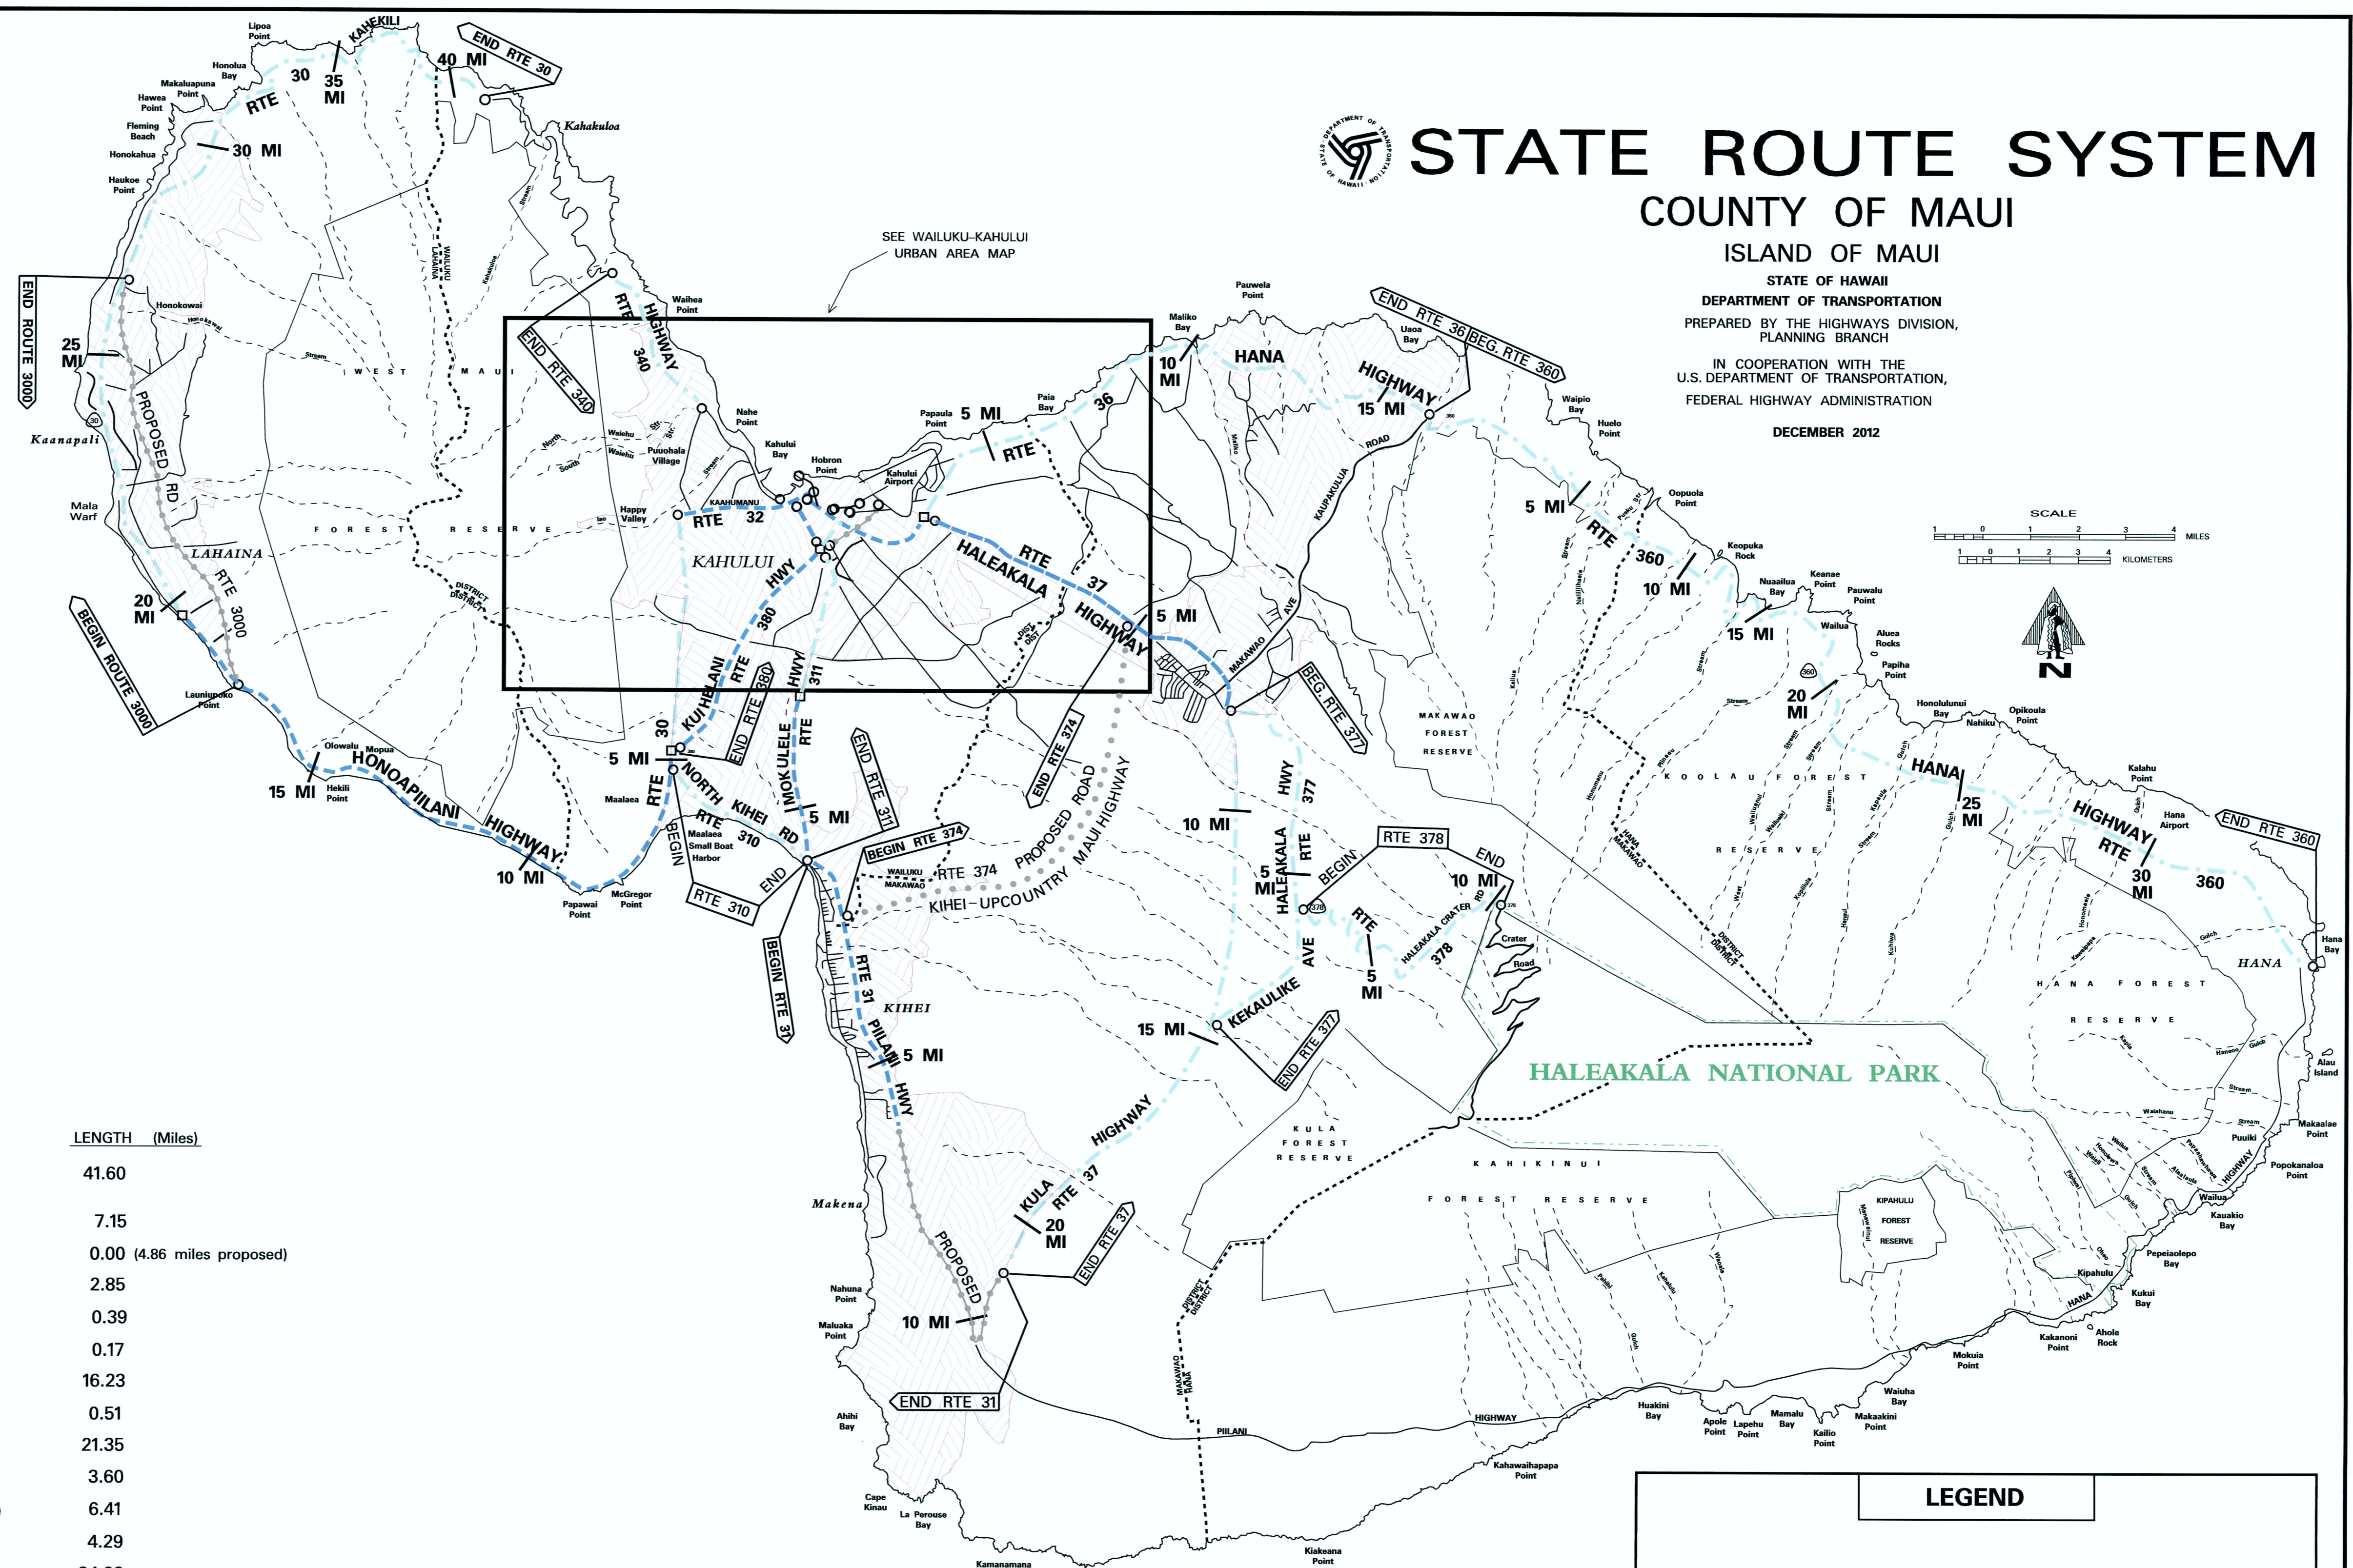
STATE ROUTE SYSTEM
COUNTY OF MAUI
ISLAND OF MAUI
STATE OF HAWAII
DEPARTMENT OF TRANSPORTATION
PREPARED BY THE HIGHWAYS DIVISION, PLANNING BRANCH
IN COOPERATION WITH THE U.S. DEPARTMENT OF TRANSPORTATION, FEDERAL HIGHWAY ADMINISTRATION
DECEMBER 2012

DEPARTMENT OF TRANSPORTATION STATE OF HAWAII

SCALE
MILES
KILOMETERS
N

SEE WAILUKU–KAHULUI URBAN AREA MAP

LENGTH (Miles)
41.60
7.15
0.00 (4.86 miles proposed)
2.85
0.39
0.17
16.23
0.51
21.35
3.60
6.41
4.29

LEGEND

HALEAKALA NATIONAL PARK

Lipoa Point
KAHEKILI
END RTE 30
40 MI
35 MI
30
RTE
Honolua Bay
Makaluapuna Point
Hawea Point
Fleming Beach
Honokahua
Haukoe Point
30 MI
Kahakuloa
END ROUTE 3000
25 MI
Honokowai
Kaanapali
PROPOSED RD
Mala Wharf
LAHAINA
RTE 3000
20 MI
BEGIN ROUTE 3000
Launiupoko Point
Olowalu
Mopua
HONOAPIILANI
HIGHWAY
15 MI
Hekili Point
10 MI
Papawai Point
McGregor Point
W E S T M A U I
F O R E S T R E S E R V E
WAILUKU LAHAINA
DISTRICT DISTRICT
END RTE 340
RTE 340 HIGHWAY
Waihea Point
Nahe Point
Waiehu
Puuohala Village
Happy Valley
Kahului Bay
Hobron Point
Kahului Airport
KAAHUMANU
RTE 32
KAHULUI
HWY 380
KUIHELANI RTE
END RTE 380
HWY 311
RTE 30
5 MI
Maalaea
NORTH KIHEI RD
RTE 310
Maalaea Small Boat Harbor
BEGIN
END
RTE 310
MOKULELE RTE
5 MI
END RTE 311
BEGIN RTE 311
BEGIN RTE 374
WAILUKU MAKAWAO
RTE 374
PROPOSED ROAD
KIHEI–UPCOUNTRY MAUI HIGHWAY
END RTE 374
RTE 31
KIHEI
PIILANI HWY
5 MI
Makena
PROPOSED
10 MI
Nahuna Point
Maluaka Point
END RTE 31
Ahihi Bay
Cape Kinau
La Perouse Bay
Kamanamana
Papaula Point
5 MI
Paia Bay
RTE 36
HALEAKALA RTE 37 HIGHWAY
5 MI
Maliko Bay
10 MI
HANA
Pauwela Point
Uaoa Bay
END RTE 36
BEG. RTE 360
HIGHWAY
15 MI
KAUPAKULUA ROAD
MAKAWAO AVE
BEG. RTE 377
MAKAWAO FOREST RESERVE
HWY 377
10 MI
HALEAKALA RTE
5 MI
BEGIN
RTE 378
END
10 MI
HALEAKALA CRATER RD 378
RTE
5 MI
Crater Road
AVE
KEKAULIKE
15 MI
END RTE 377
KULA FOREST RESERVE
HIGHWAY
KULA RTE 37
20 MI
END RTE 37
Waipio Bay
Huelo Point
Oopuola Point
5 MI
RTE 360
10 MI
Keopuka Rock
Nuaailua Bay
Keanae Point
Pauwalu Point
15 MI
Wailua
Aluea Rocks
Papiha Point
20 MI
Honolulunui Bay
Nahiku
Opikoula Point
K O O L A U F O R E S T
R E S E R V E
HANA MAKAWAO
DISTRICT DISTRICT
HANA
25 MI
Kalahu Point
Hana Airport
HIGHWAY
RTE
30 MI
360
END RTE 360
Hana Bay
HANA
H A N A F O R E S T
R E S E R V E
Alau Island
Makaalae Point
Puuiki
Popokanaloa Point
Wailua
Kauakio Bay
Pepeiaolepo Bay
Kipahulu
Kukui Bay
KIPAHULU FOREST RESERVE
HANA
Kakanoni Point
Ahole Rock
Mokuia Point
Waiuha Bay
Makaakini Point
Kailio Point
Mamalu Bay
Lapehu Point
Apole Point
Huakini Bay
HIGHWAY
PIILANI
Kahawaihapapa Point
Kiakeana Point
K A H I K I N U I
F O R E S T R E S E R V E
MAKAWAO HANA
DISTRICT DISTRICT
Stream
Gulch